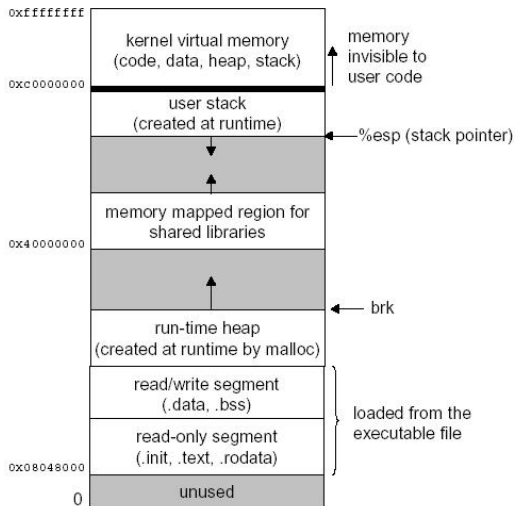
0xffffffff

kernel virtual memory (code, data, heap, stack)

memory invisible to user code

0xc0000000

user stack (created at runtime)

%esp (stack pointer)

memory mapped region for shared libraries

0x40000000

brk

run-time heap (created at runtime by malloc)

read/write segment (.data, .bss)

loaded from the executable file

read-only segment (.init, .text, .rodata)

0x08048000

0

unused